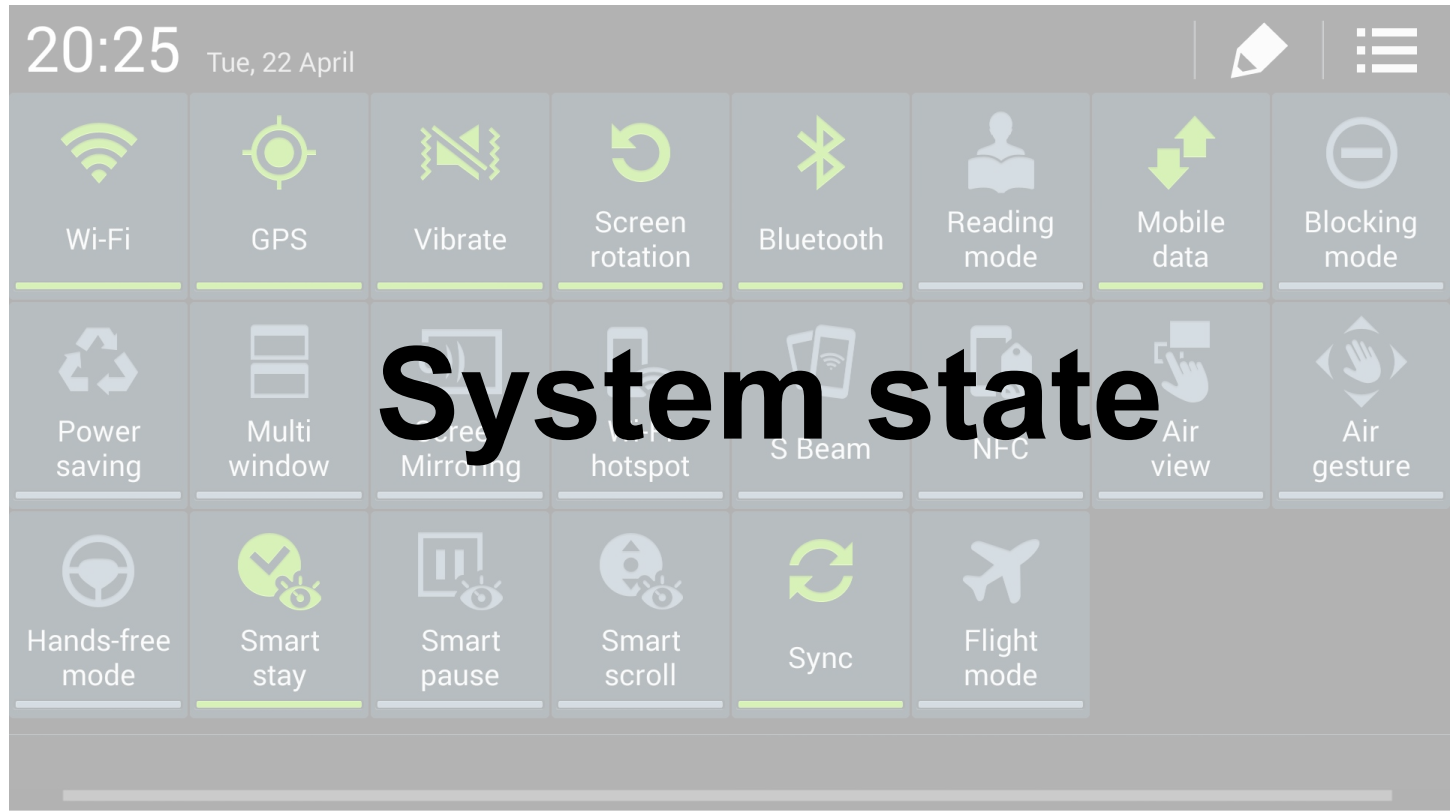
20:25 Tue, 22 April

Wi-Fi

GPS

Vibrate

Screen rotation

Bluetooth

Reading mode

Mobile data

Blocking mode

System state

Power saving

Multi window

Scree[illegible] Mirroring

Wi-F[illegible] hotspot

S Beam

NFC

Air view

Air gesture

Hands-free mode

Smart stay

Smart pause

Smart scroll

Sync

Flight mode